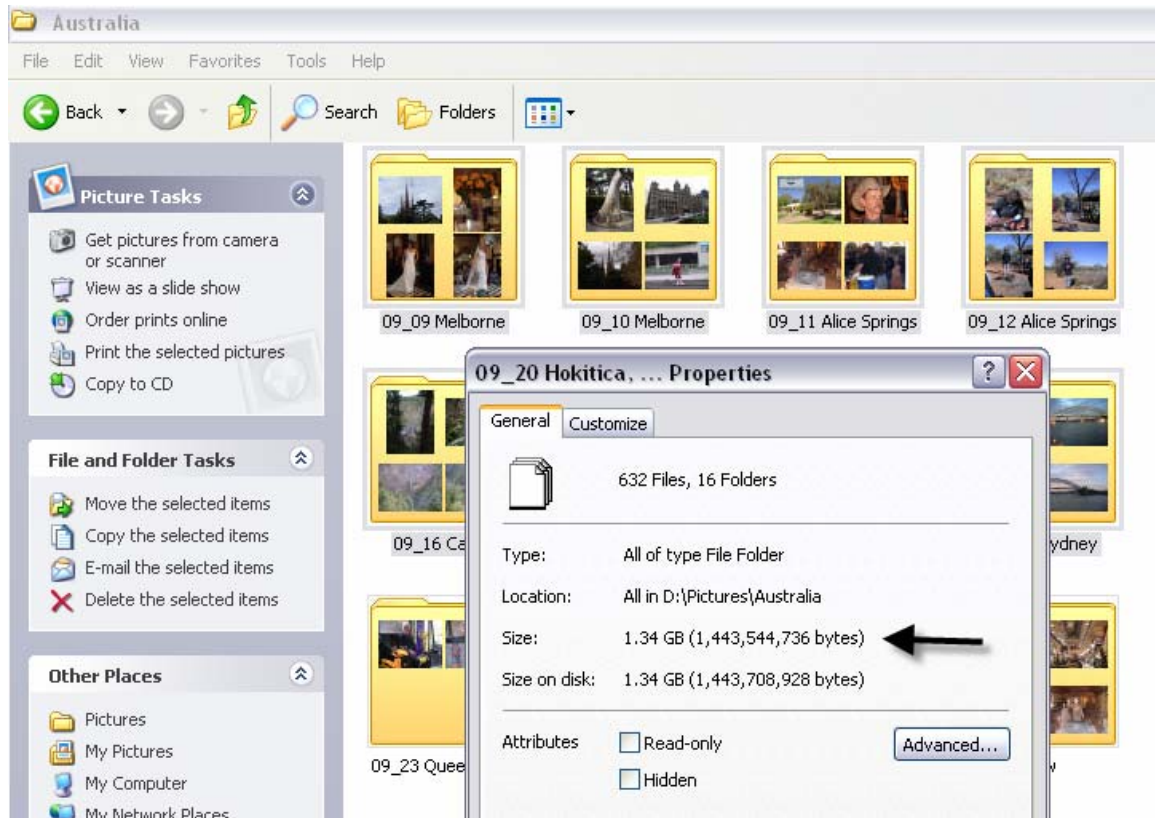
Australia

File Edit View Favorites Tools Help

Back Search Folders

Picture Tasks

Get pictures from camera or scanner
View as a slide show
Order prints online
Print the selected pictures
Copy to CD

File and Folder Tasks

Move the selected items
Copy the selected items
E-mail the selected items
Delete the selected items

Other Places

Pictures
My Pictures
My Computer
My Network Places

09_09 Melborne
09_10 Melborne
09_11 Alice Springs
09_12 Alice Springs
09_16 Ca
ydney
09_23 Quee

09_20 Hokitica, ... Properties

General Customize

632 Files, 16 Folders

Type: All of type File Folder
Location: All in D:\Pictures\Australia
Size: 1.34 GB (1,443,544,736 bytes)
Size on disk: 1.34 GB (1,443,708,928 bytes)

Attributes Read-only
Hidden
Advanced...